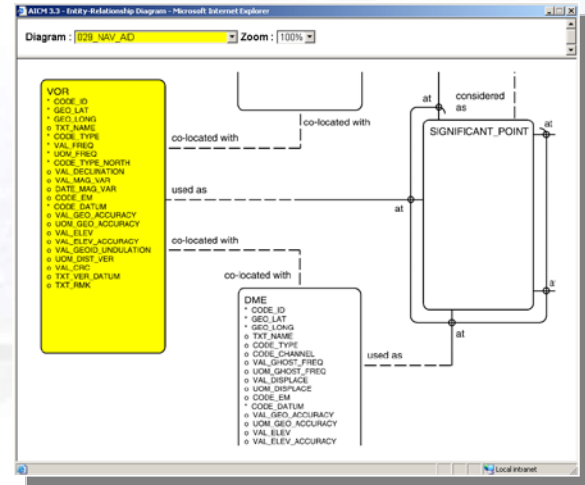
AIXM 3.3 - Entity-Relationship Diagram - Microsoft Internet Explorer

Diagram : 029_NAV_AID Zoom : 100%

VOR
* CODE_ID
* GEO_LAT
* GEO_LONG
o TXT_NAME
* CODE_TYPE
* VAL_FREQ
* UOM_FREQ
* CODE_TYPE_NORTH
o VAL_DECLINATION
o VAL_MAG_VAR
o DATE_MAG_VAR
o CODE_EM
* CODE_DATUM
o VAL_GEO_ACCURACY
o UOM_GEO_ACCURACY
o VAL_ELEV
o VAL_ELEV_ACCURACY
o VAL_GEOID_UNDULATION
o UOM_DIST_VER
o VAL_CRC
o TXT_VER_DATUM
o TXT_RMK

co-located with

co-located with

used as

co-located with

co-located with

at

considered as

at

SIGNIFICANT_POINT

at

at

at

DME
* CODE_ID
* GEO_LAT
* GEO_LONG
o TXT_NAME
o CODE_TYPE
o CODE_CHANNEL
o VAL_GHOST_FREQ
o UOM_GHOST_FREQ
o VAL_DISPLACE
o UOM_DISPLACE
o CODE_EM
* CODE_DATUM
o VAL_GEO_ACCURACY
o UOM_GEO_ACCURACY
o VAL_ELEV
o VAL_ELEV_ACCURACY

used as

at

Local intranet